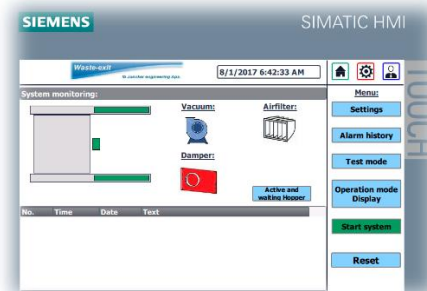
SIEMENS

SIMATIC HMI

Waste-exit
by Jacobs engineering Aps

8/1/2017 6:42:33 AM

System monitoring:

Vacuum:

Airfilter:

Damper:

Active and waiting Hopper

No. Time Date Text

Menu:

Settings

Alarm history

Test mode

Operation mode Display

Start system

Reset

TOUCH